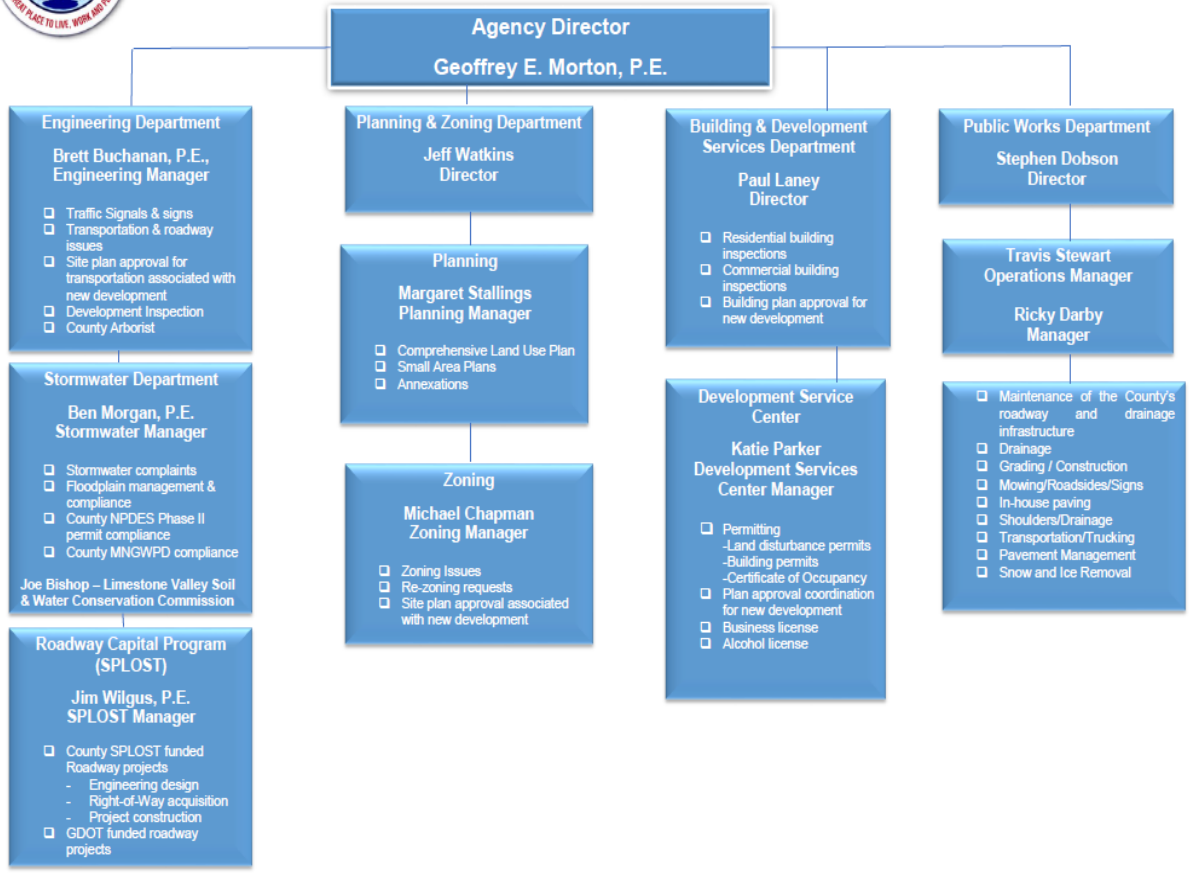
GREAT PLACE TO LIVE, WORK AND P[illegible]

Agency Director

Geoffrey E. Morton, P.E.

Engineering Department

Brett Buchanan, P.E., Engineering Manager

- Traffic Signals & signs
- Transportation & roadway issues
- Site plan approval for transportation associated with new development
- Development Inspection
- County Arborist

Stormwater Department

Ben Morgan, P.E. Stormwater Manager

- Stormwater complaints
- Floodplain management & compliance
- County NPDES Phase II permit compliance
- County MNGWPD compliance

Joe Bishop – Limestone Valley Soil & Water Conservation Commission

Roadway Capital Program (SPLOST)

Jim Wilgus, P.E. SPLOST Manager

- County SPLOST funded Roadway projects
  - Engineering design
  - Right-of-Way acquisition
  - Project construction
- GDOT funded roadway projects

Planning & Zoning Department

Jeff Watkins Director

Planning

Margaret Stallings Planning Manager

- Comprehensive Land Use Plan
- Small Area Plans
- Annexations

Zoning

Michael Chapman Zoning Manager

- Zoning Issues
- Re-zoning requests
- Site plan approval associated with new development

Building & Development Services Department

Paul Laney Director

- Residential building inspections
- Commercial building inspections
- Building plan approval for new development

Development Service Center

Katie Parker Development Services Center Manager

- Permitting
  -Land disturbance permits
  -Building permits
  -Certificate of Occupancy
- Plan approval coordination for new development
- Business license
- Alcohol license

Public Works Department

Stephen Dobson Director

Travis Stewart Operations Manager

Ricky Darby Manager

- Maintenance of the County's roadway and drainage infrastructure
- Drainage
- Grading / Construction
- Mowing/Roadsides/Signs
- In-house paving
- Shoulders/Drainage
- Transportation/Trucking
- Pavement Management
- Snow and Ice Removal